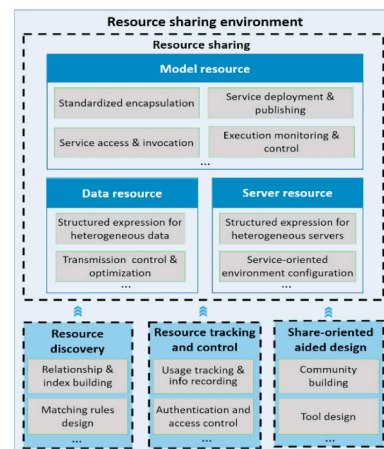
Resource sharing environment

Resource sharing

Model resource

Standardized encapsulation

Service deployment & publishing

Service access & invocation

Execution monitoring & control

...

Data resource

Structured expression for heterogeneous data

Transmission control & optimization

...

Server resource

Structured expression for heterogeneous servers

Service-oriented environment configuration

...

Resource discovery

Relationship & index building

Matching rules design

...

Resource tracking and control

Usage tracking & info recording

Authentication and access control

...

Share-oriented aided design

Community building

Tool design

...